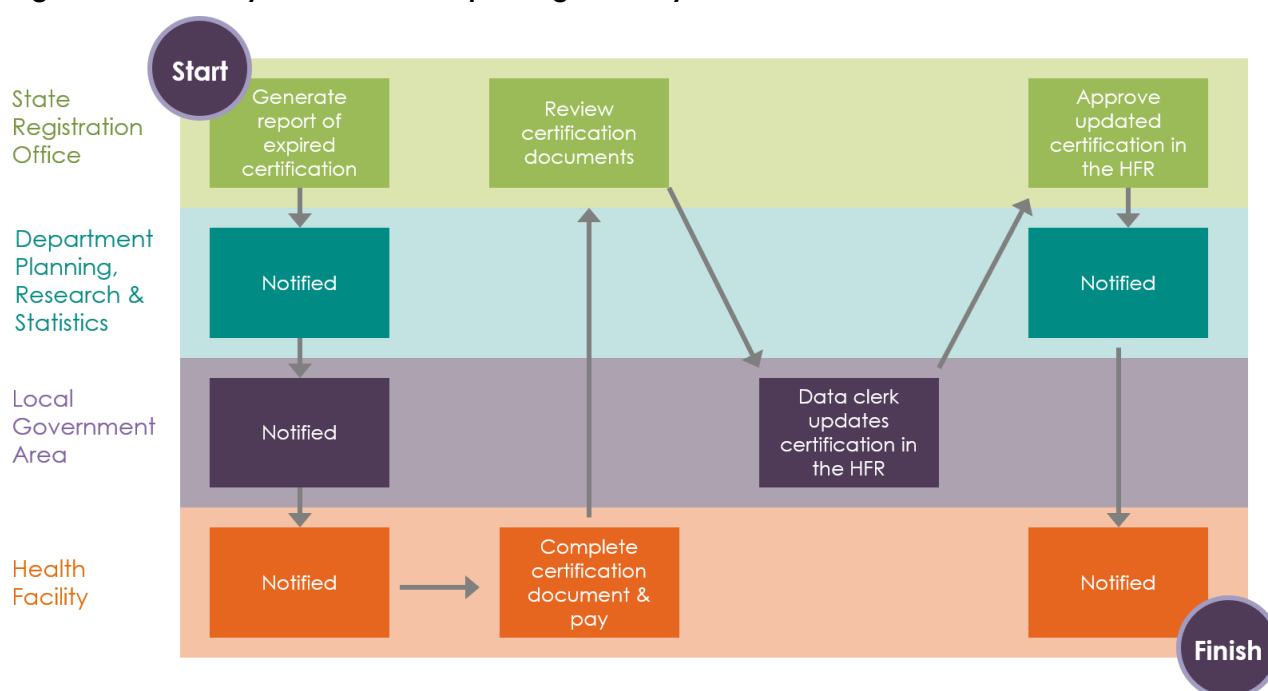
Start

State Registration Office

Generate report of expired certification

Review certification documents

Approve updated certification in the HFR

Department Planning, Research & Statistics

Notified

Notified

Local Government Area

Notified

Data clerk updates certification in the HFR

Health Facility

Notified

Complete certification document & pay

Notified

Finish